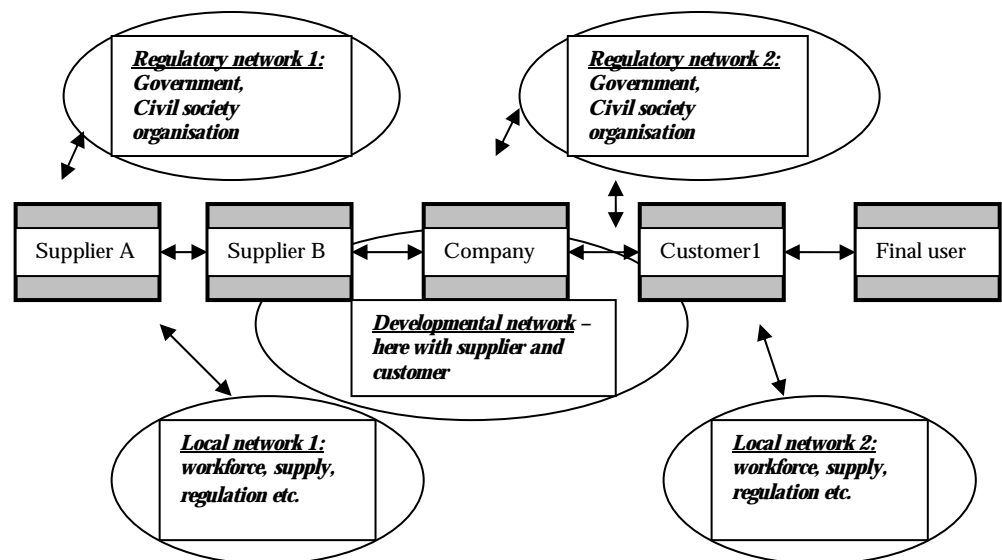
Regulatory network 1: Government, Civil society organisation

Regulatory network 2: Government, Civil society organisation

Supplier A

Supplier B

Company

Customer1

Final user

Developmental network – here with supplier and customer

Local network 1: workforce, supply, regulation etc.

Local network 2: workforce, supply, regulation etc.